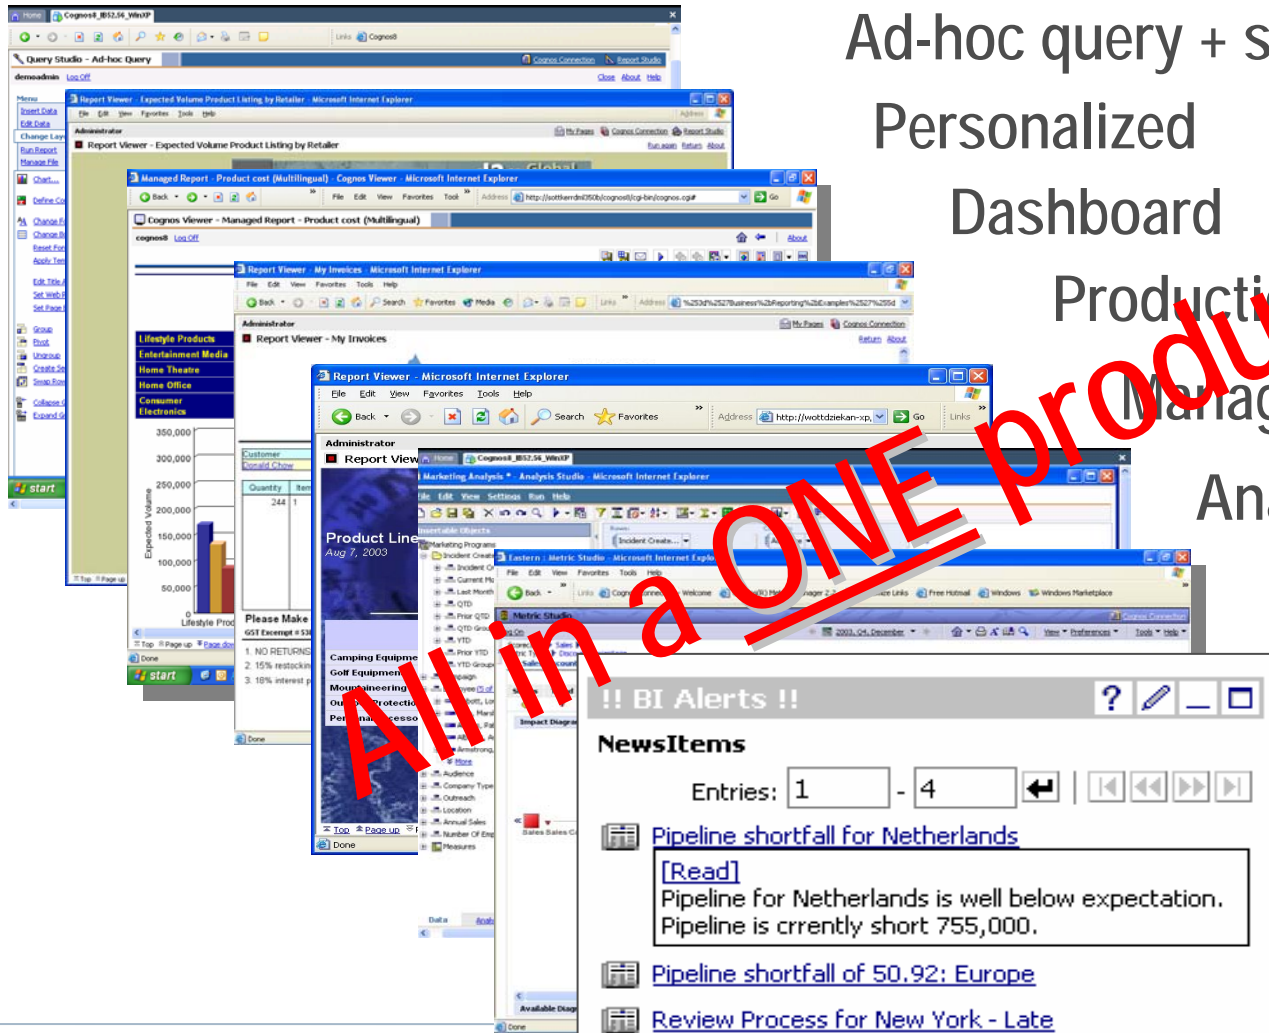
Ad-hoc query + s
Personalized
Dashboard
Producti
Manag
Ana

All in a ONE produ

Query Studio - Ad-hoc Query
Report Viewer - Expected Volume Product Listing by Retailer - Microsoft Internet Explorer
Managed Report - Product cost (Multilingual) - Cognos Viewer - Microsoft Internet Explorer
Cognos Viewer - Managed Report - Product cost (Multilingual)
Report Viewer - My Invoices - Microsoft Internet Explorer
Report Viewer - My Invoices
Report Viewer - Microsoft Internet Explorer
File Edit View Favorites Tools Help
Back Search Favorites
Address http://wottdziekan-xp
Go Links
Administrator
Report View
Product Line
Aug 7, 2003
Lifestyle Products
Entertainment Media
Home Theatre
Home Office
Consumer Electronics
350,000
300,000
250,000
200,000
150,000
100,000
50,000
0
Expected Volume
Please Make
1. NO RETURNS
2. 15% restockin
3. 18% interest
Camping Equipme
Golf Equipmen
Mountaineering
Marketing Analysis - Analysis Studio - Microsoft Internet Explorer
Eastern : Metric Studio - Microsoft Internet Explorer
Metric Studio
start
Done

!! BI Alerts !!
NewsItems
Entries: 1 - 4
Pipeline shortfall for Netherlands
[Read]
Pipeline for Netherlands is well below expectation. Pipeline is crrently short 755,000.
Pipeline shortfall of 50.92: Europe
Review Process for New York - Late